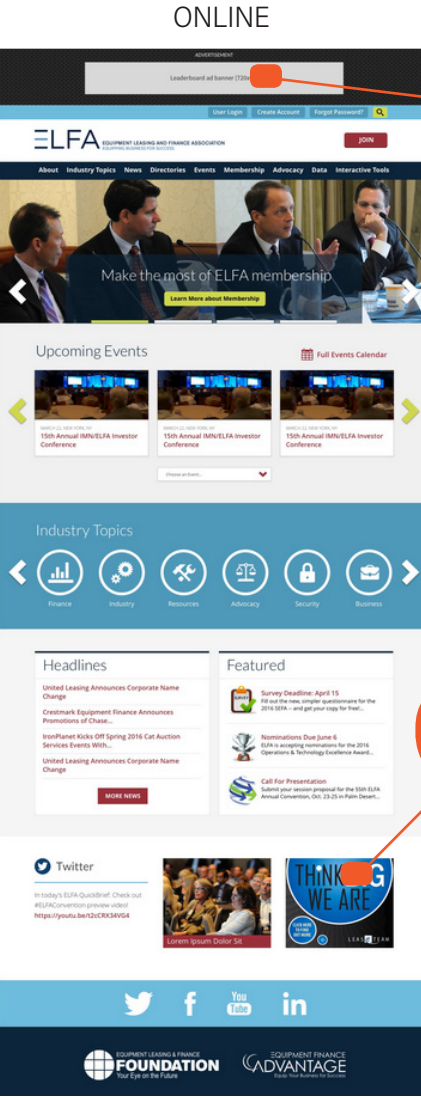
ONLINE

ADVERTISEMENT

Leaderboard ad banner (720x

User Login Create Account Forgot Password?

ELFA EQUIPMENT LEASING AND FINANCE ASSOCIATION EQUIPPING BUSINESS FOR SUCCESS

JOIN

About Industry Topics News Directories Events Membership Advocacy Data Interactive Tools

Make the most of ELFA membership

Learn More about Membership

Upcoming Events

Full Events Calendar

MARCH 22, NEW YORK, NY
15th Annual IMN/ELFA Investor Conference

MARCH 22, NEW YORK, NY
15th Annual IMN/ELFA Investor Conference

MARCH 22, NEW YORK, NY
15th Annual IMN/ELFA Investor Conference

choose an event...

Industry Topics

Finance Industry Resources Advocacy Security Business

Headlines

United Leasing Announces Corporate Name Change

Crestmark Equipment Finance Announces Promotions of Chase...

IronPlanet Kicks Off Spring 2016 Cat Auction Services Events With...

United Leasing Announces Corporate Name Change

MORE NEWS

Featured

Survey Deadline: April 15
Fill out the new, simpler questionnaire for the 2016 SEFA – and get your copy for free!...

Nominations Due June 6
ELFA is accepting nominations for the 2016 Operations & Technology Excellence Award...

Call For Presentation
Submit your session proposal for the 55th ELFA Annual Convention, Oct. 23-25 in Palm Desert...

Twitter

In today's ELFA QuickBrief: Check out #ELFAConvention preview video! https://youtu.be/t2cCRX34VG4

Lorem Ipsum Dolor Sit

THINK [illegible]G WE ARE

LEASE TEAM

You Tube in

EQUIPMENT LEASING & FINANCE FOUNDATION Your Eye on the Future

EQUIPMENT FINANCE ADVANTAGE Equip Your Business for Success